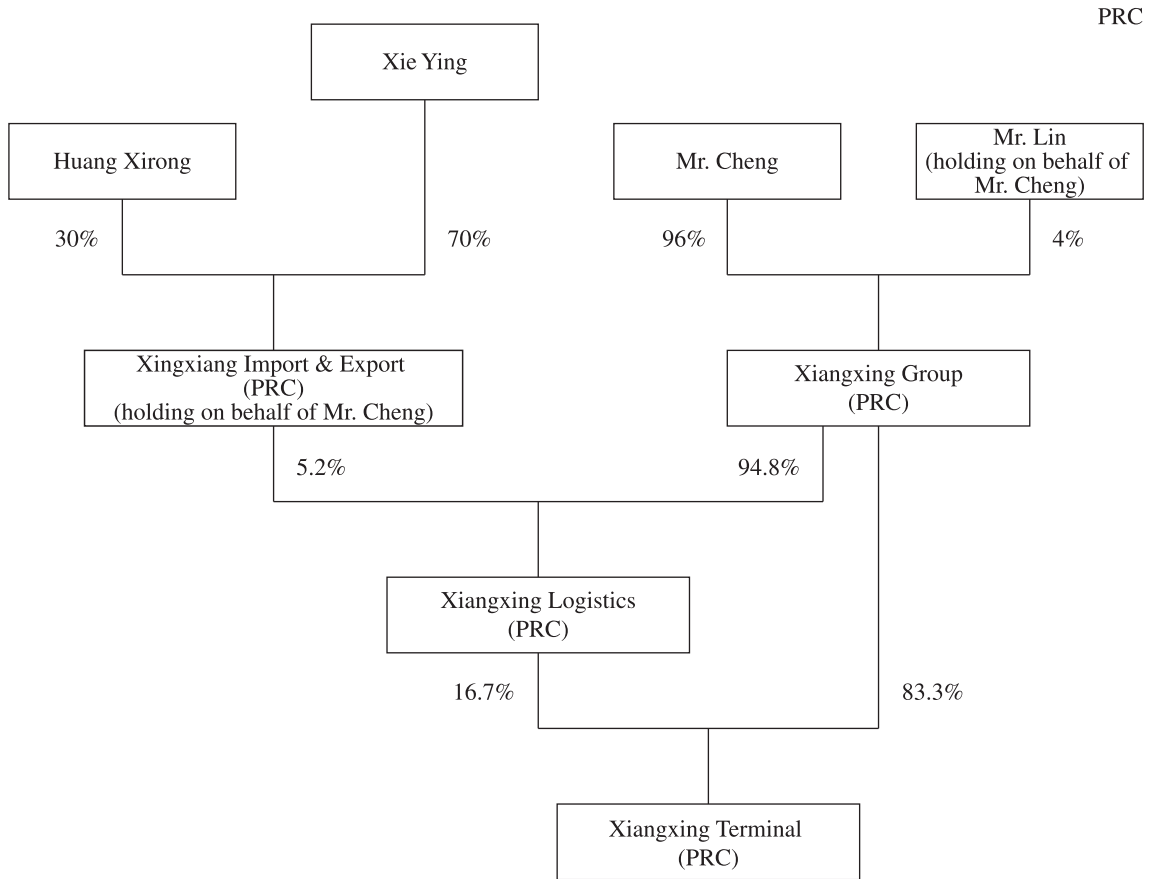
PRC

Xie Ying

Huang Xirong

Mr. Cheng

Mr. Lin (holding on behalf of Mr. Cheng)

30%

70%

96%

4%

Xingxiang Import & Export (PRC) (holding on behalf of Mr. Cheng)

Xiangxing Group (PRC)

5.2%

94.8%

Xiangxing Logistics (PRC)

16.7%

83.3%

Xiangxing Terminal (PRC)